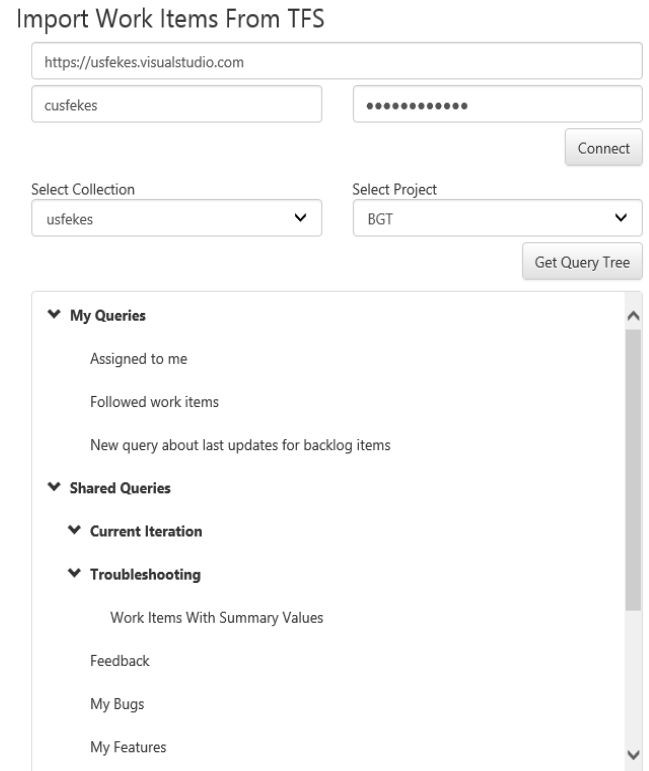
Import Work Items From TFS

https://usfekes.visualstudio.com

cusfekes

••••••••••••

Connect

Select Collection

usfekes

Select Project

BGT

Get Query Tree

My Queries

Assigned to me

Followed work items

New query about last updates for backlog items

Shared Queries

Current Iteration

Troubleshooting

Work Items With Summary Values

Feedback

My Bugs

My Features